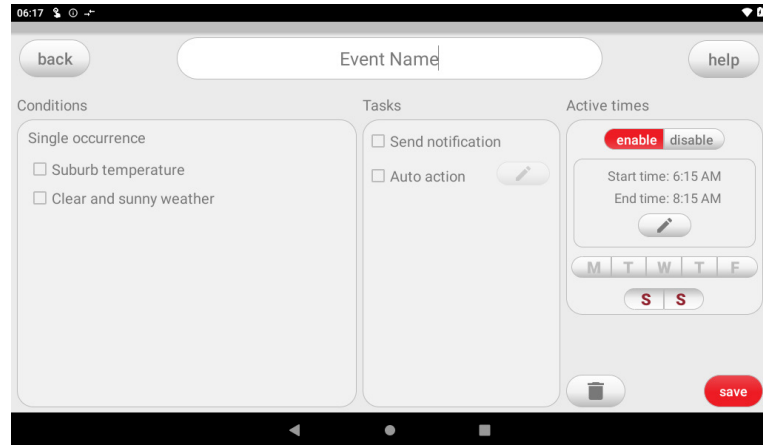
06:17

back

Event Name

help

Conditions

Single occurrence

☐ Suburb temperature

☐ Clear and sunny weather

Tasks

☐ Send notification

☐ Auto action

Active times

enable disable

Start time: 6:15 AM

End time: 8:15 AM

M T W T F

S S

save